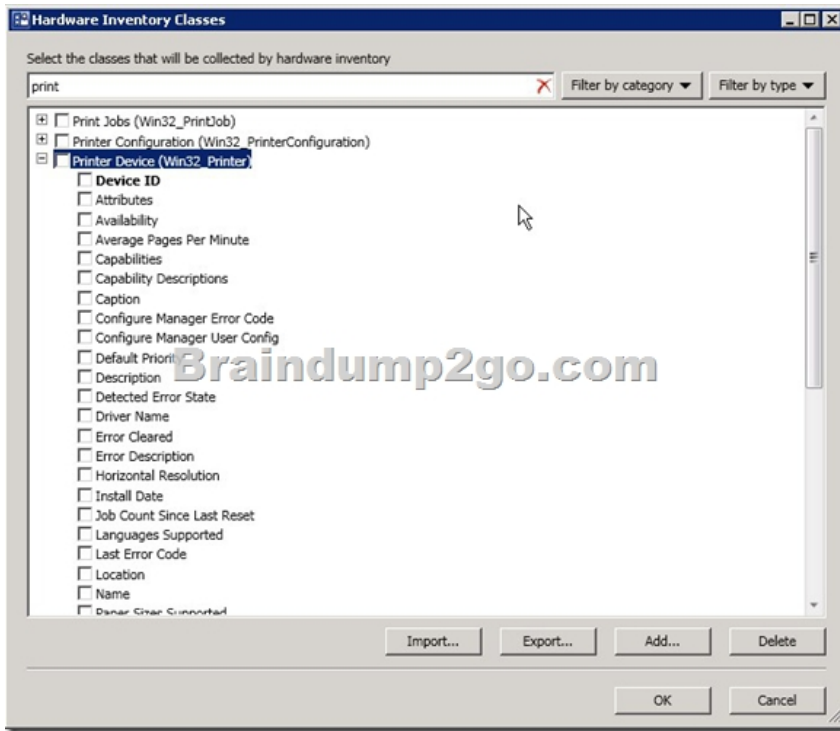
Hardware Inventory Classes

Select the classes that will be collected by hardware inventory

print

Filter by category ▼

Filter by type ▼

Print Jobs (Win32_PrintJob)
Printer Configuration (Win32_PrinterConfiguration)
Printer Device (Win32_Printer)
Device ID
Attributes
Availability
Average Pages Per Minute
Capabilities
Capability Descriptions
Caption
Configure Manager Error Code
Configure Manager User Config
Default Priorit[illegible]
Description
Detected Error State
Driver Name
Error Cleared
Error Description
Horizontal Resolution
Install Date
Job Count Since Last Reset
Languages Supported
Last Error Code
Location
Name
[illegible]

Braindump2go.com

Import...

Export...

Add...

Delete

OK

Cancel